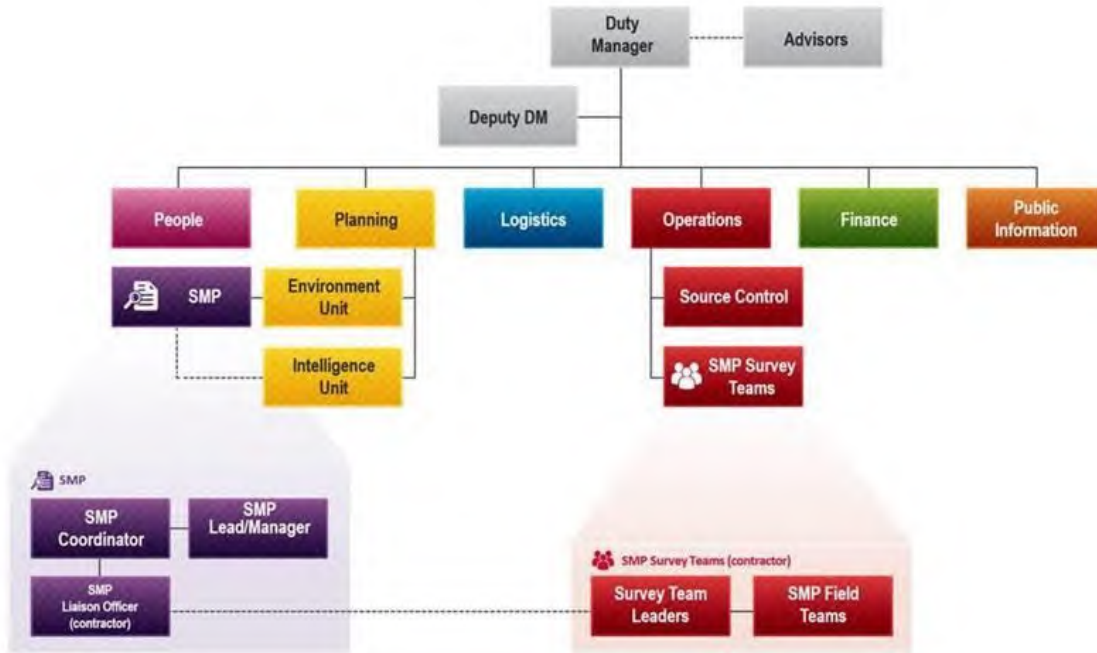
Duty Manager

Advisors

Deputy DM

People

Planning

Logistics

Operations

Finance

Public Information

SMP

Environment Unit

Intelligence Unit

Source Control

SMP Survey Teams

SMP

SMP Coordinator

SMP Lead/Manager

SMP Liaison Officer (contractor)

SMP Survey Teams (contractor)

Survey Team Leaders

SMP Field Teams